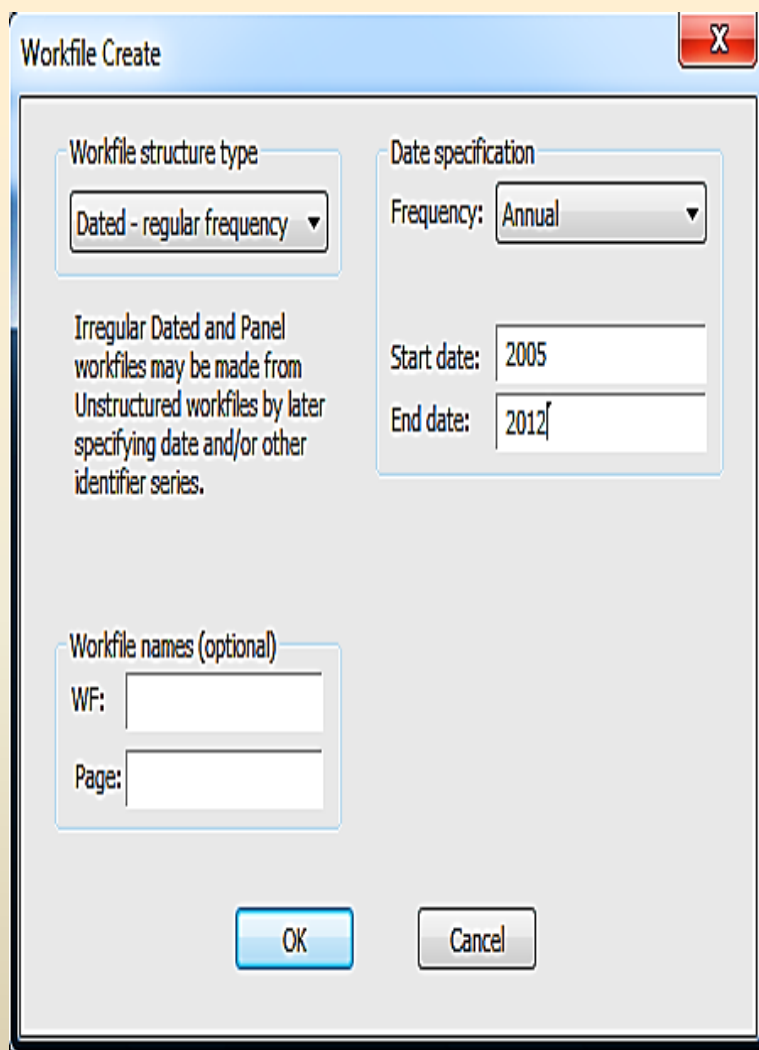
Workfile Create

X

Workfile structure type

Dated - regular frequency

Irregular Dated and Panel workfiles may be made from Unstructured workfiles by later specifying date and/or other identifier series.

Date specification

Frequency: Annual

Start date: 2005

End date: 2012

Workfile names (optional)

WF:

Page:

OK

Cancel